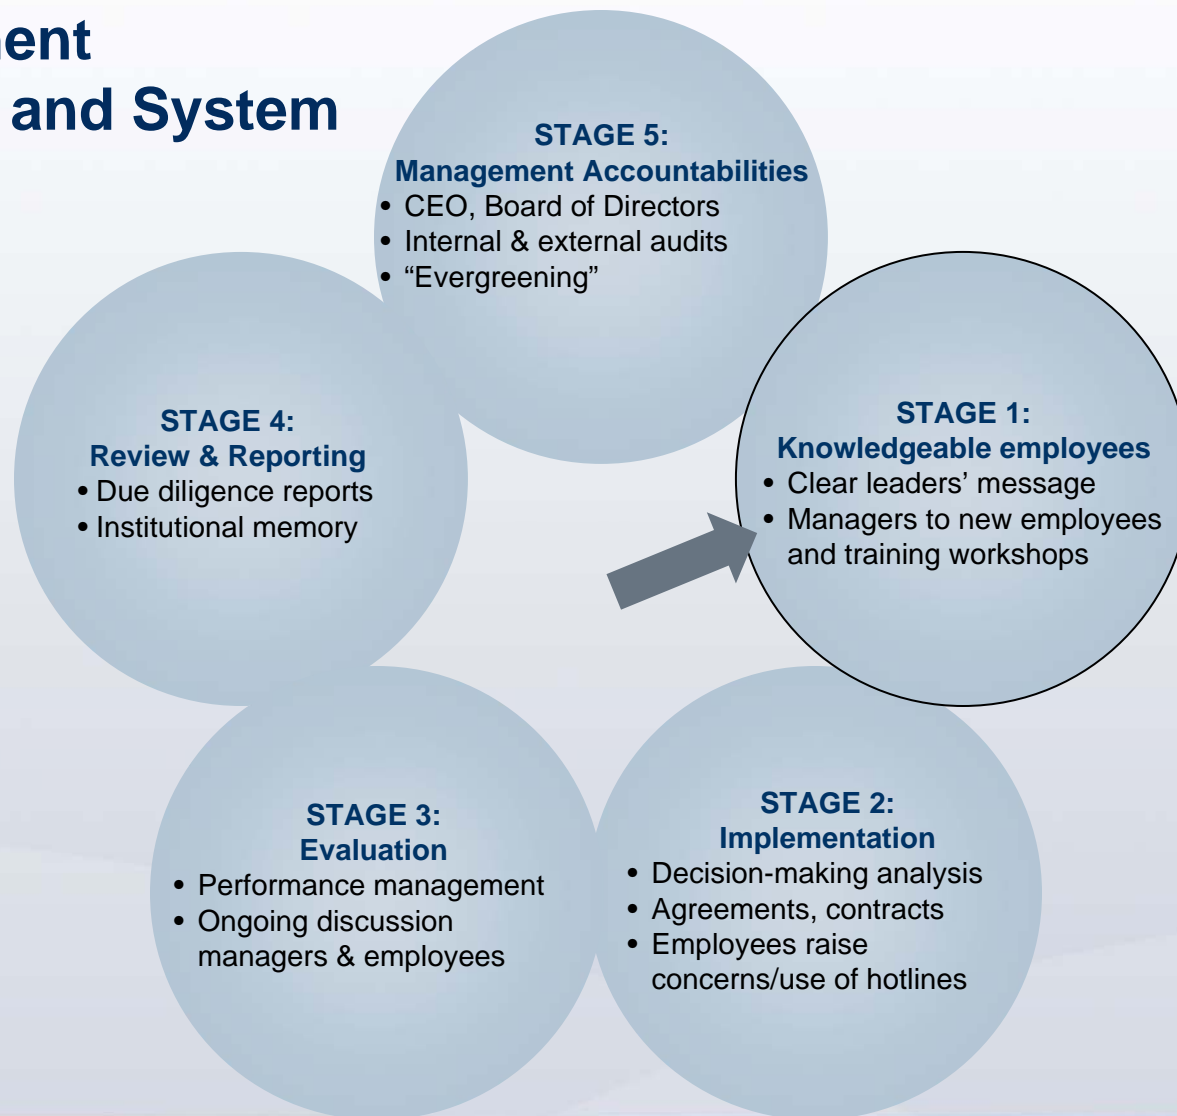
ent
and System

STAGE 5:
Management Accountabilities
• CEO, Board of Directors
• Internal & external audits
• "Evergreening"

STAGE 4:
Review & Reporting
• Due diligence reports
• Institutional memory

STAGE 1:
Knowledgeable employees
• Clear leaders' message
• Managers to new employees and training workshops

STAGE 3:
Evaluation
• Performance management
• Ongoing discussion managers & employees

STAGE 2:
Implementation
• Decision-making analysis
• Agreements, contracts
• Employees raise concerns/use of hotlines